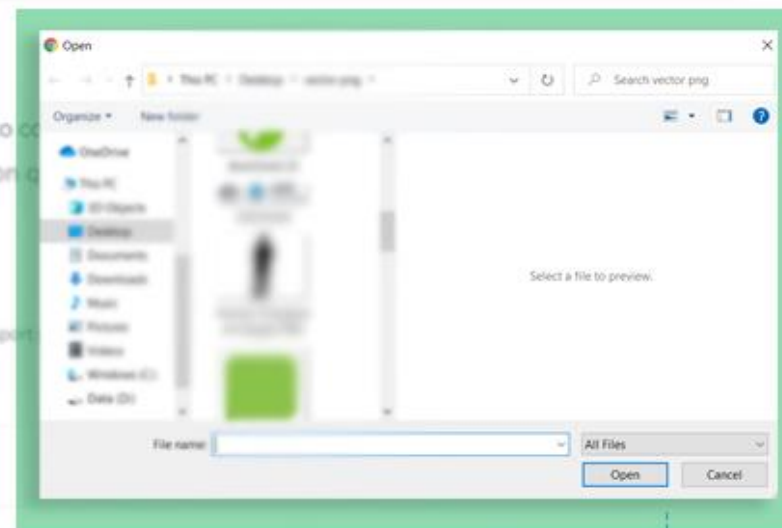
Open

This PC > Desktop > vector png

Search vector png

Organize ▾ New folder

OneDrive

This PC

3D Objects

Desktop

Documents

Downloads

Music

Pictures

Videos

Windows (C:)

Data (D:)

Select a file to preview.

File name:

All Files

Open

Cancel